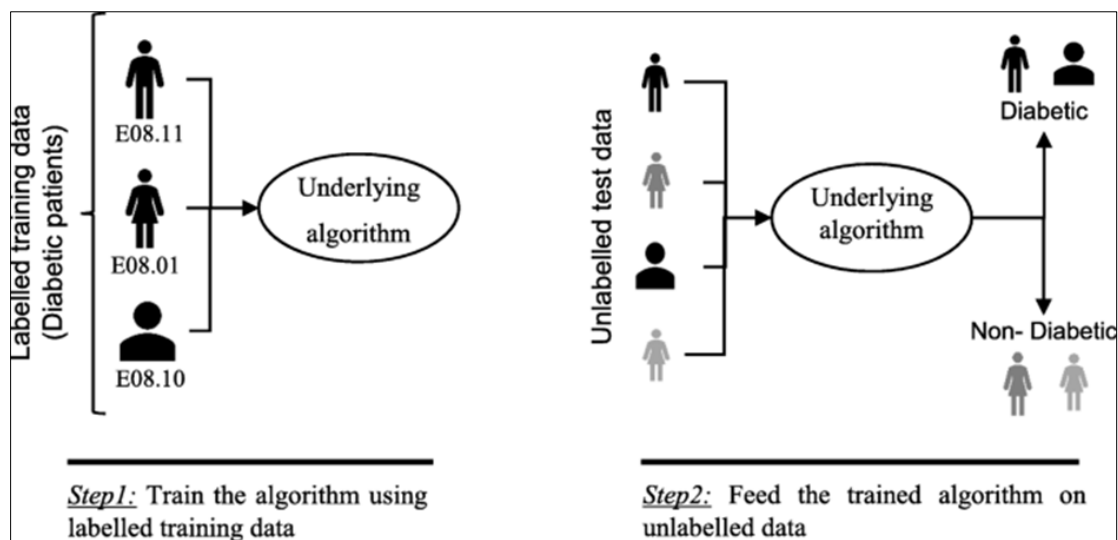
Labelled training data (Diabetic patients)

E08.11

E08.01

E08.10

Underlying algorithm

Step1: Train the algorithm using labelled training data

Unlabelled test data

Underlying algorithm

Diabetic

Non- Diabetic

Step2: Feed the trained algorithm on unlabelled data